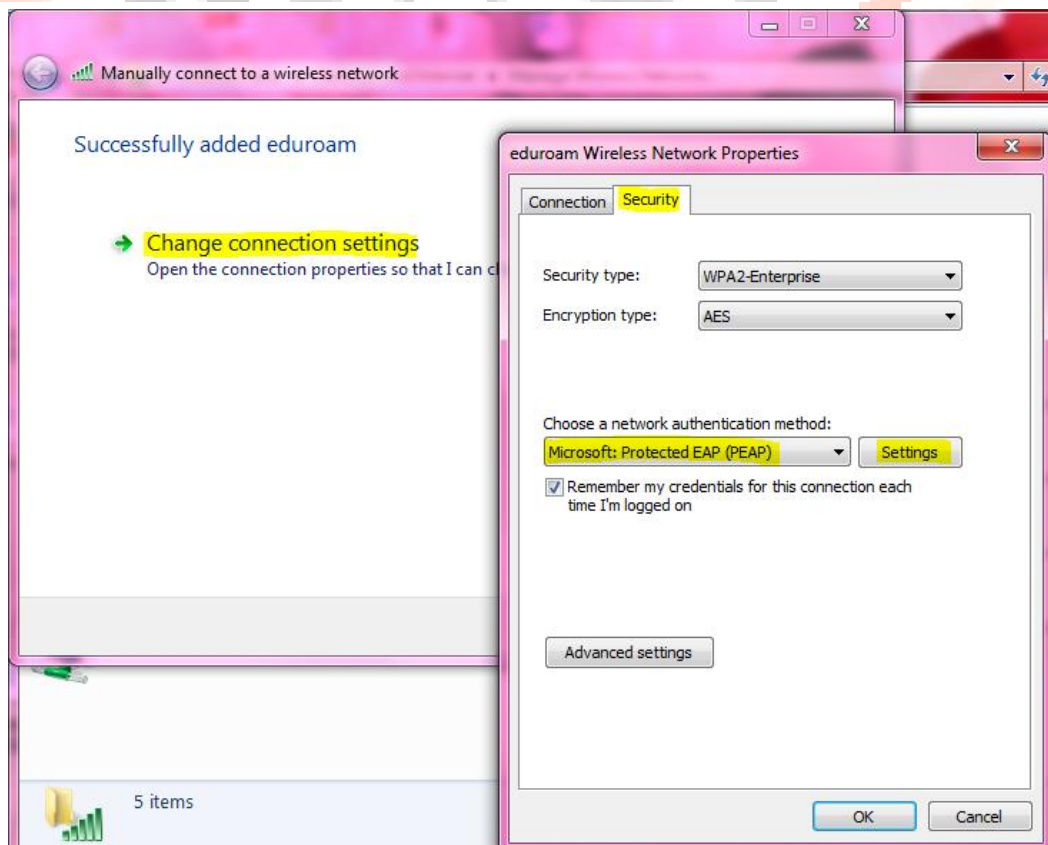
Manually connect to a wireless network

Successfully added eduroam

Change connection settings
Open the connection properties so that I can c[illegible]

5 items

eduroam Wireless Network Properties

Connection | Security

Security type: WPA2-Enterprise

Encryption type: AES

Choose a network authentication method:

Microsoft: Protected EAP (PEAP)

Settings

Remember my credentials for this connection each time I'm logged on

Advanced settings

OK

Cancel